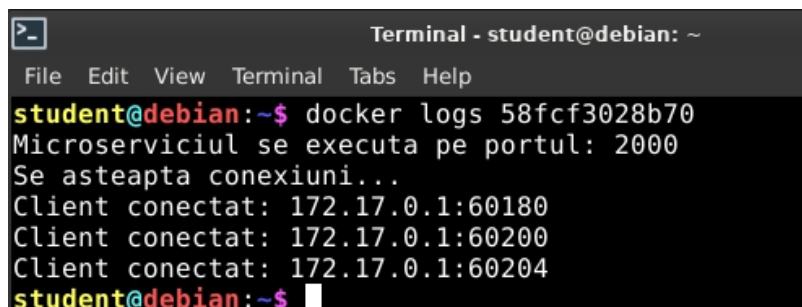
Terminal - student@debian: ~

File Edit View Terminal Tabs Help

student@debian:~$ docker logs 58fcf3028b70
Microserviciul se executa pe portul: 2000
Se asteapta conexiuni...
Client conectat: 172.17.0.1:60180
Client conectat: 172.17.0.1:60200
Client conectat: 172.17.0.1:60204
student@debian:~$